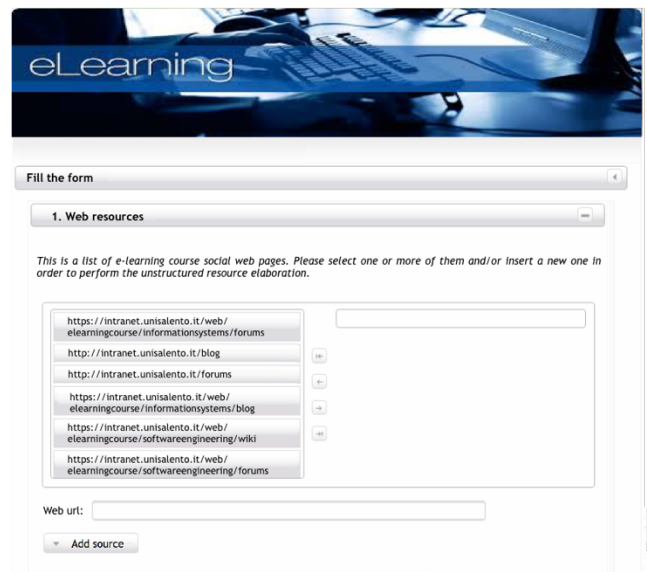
eLearning

Fill the form

1. Web resources

This is a list of e-learning course social web pages. Please select one or more of them and/or insert a new one in order to perform the unstructured resource elaboration.

https://intranet.unisalento.it/web/elearningcourse/informationsystems/forums

http://intranet.unisalento.it/blog

http://intranet.unisalento.it/forums

https://intranet.unisalento.it/web/elearningcourse/informationsystems/blog

https://intranet.unisalento.it/web/elearningcourse/softwareengineering/wiki

https://intranet.unisalento.it/web/elearningcourse/softwareengineering/forums

Web url:

Add source